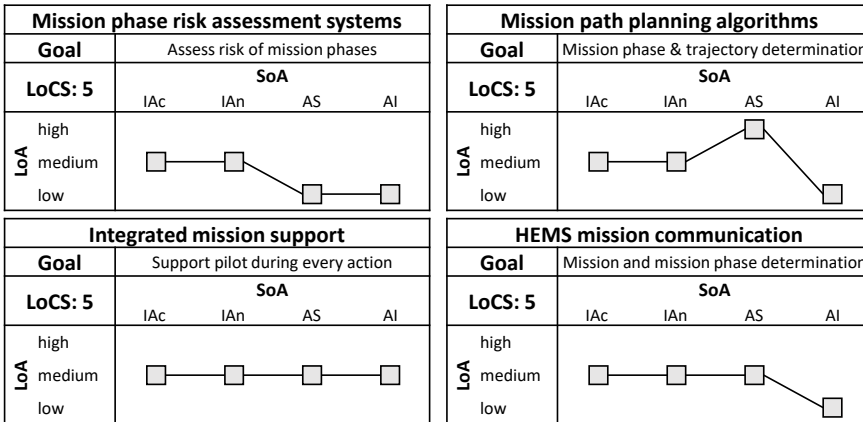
| Mission phase risk assessment systems | |
|---|---|
| Goal | Assess risk of mission phases |
| LoCS: 5 | SoA: IAc, IAn, AS, AI |
| LoA | high, medium, low |

| Mission path planning algorithms | |
|---|---|
| Goal | Mission phase & trajectory determination |
| LoCS: 5 | SoA: IAc, IAn, AS, AI |
| LoA | high, medium, low |

| Integrated mission support | |
|---|---|
| Goal | Support pilot during every action |
| LoCS: 5 | SoA: IAc, IAn, AS, AI |
| LoA | high, medium, low |

| HEMS mission communication | |
|---|---|
| Goal | Mission and mission phase determination |
| LoCS: 5 | SoA: IAc, IAn, AS, AI |
| LoA | high, medium, low |